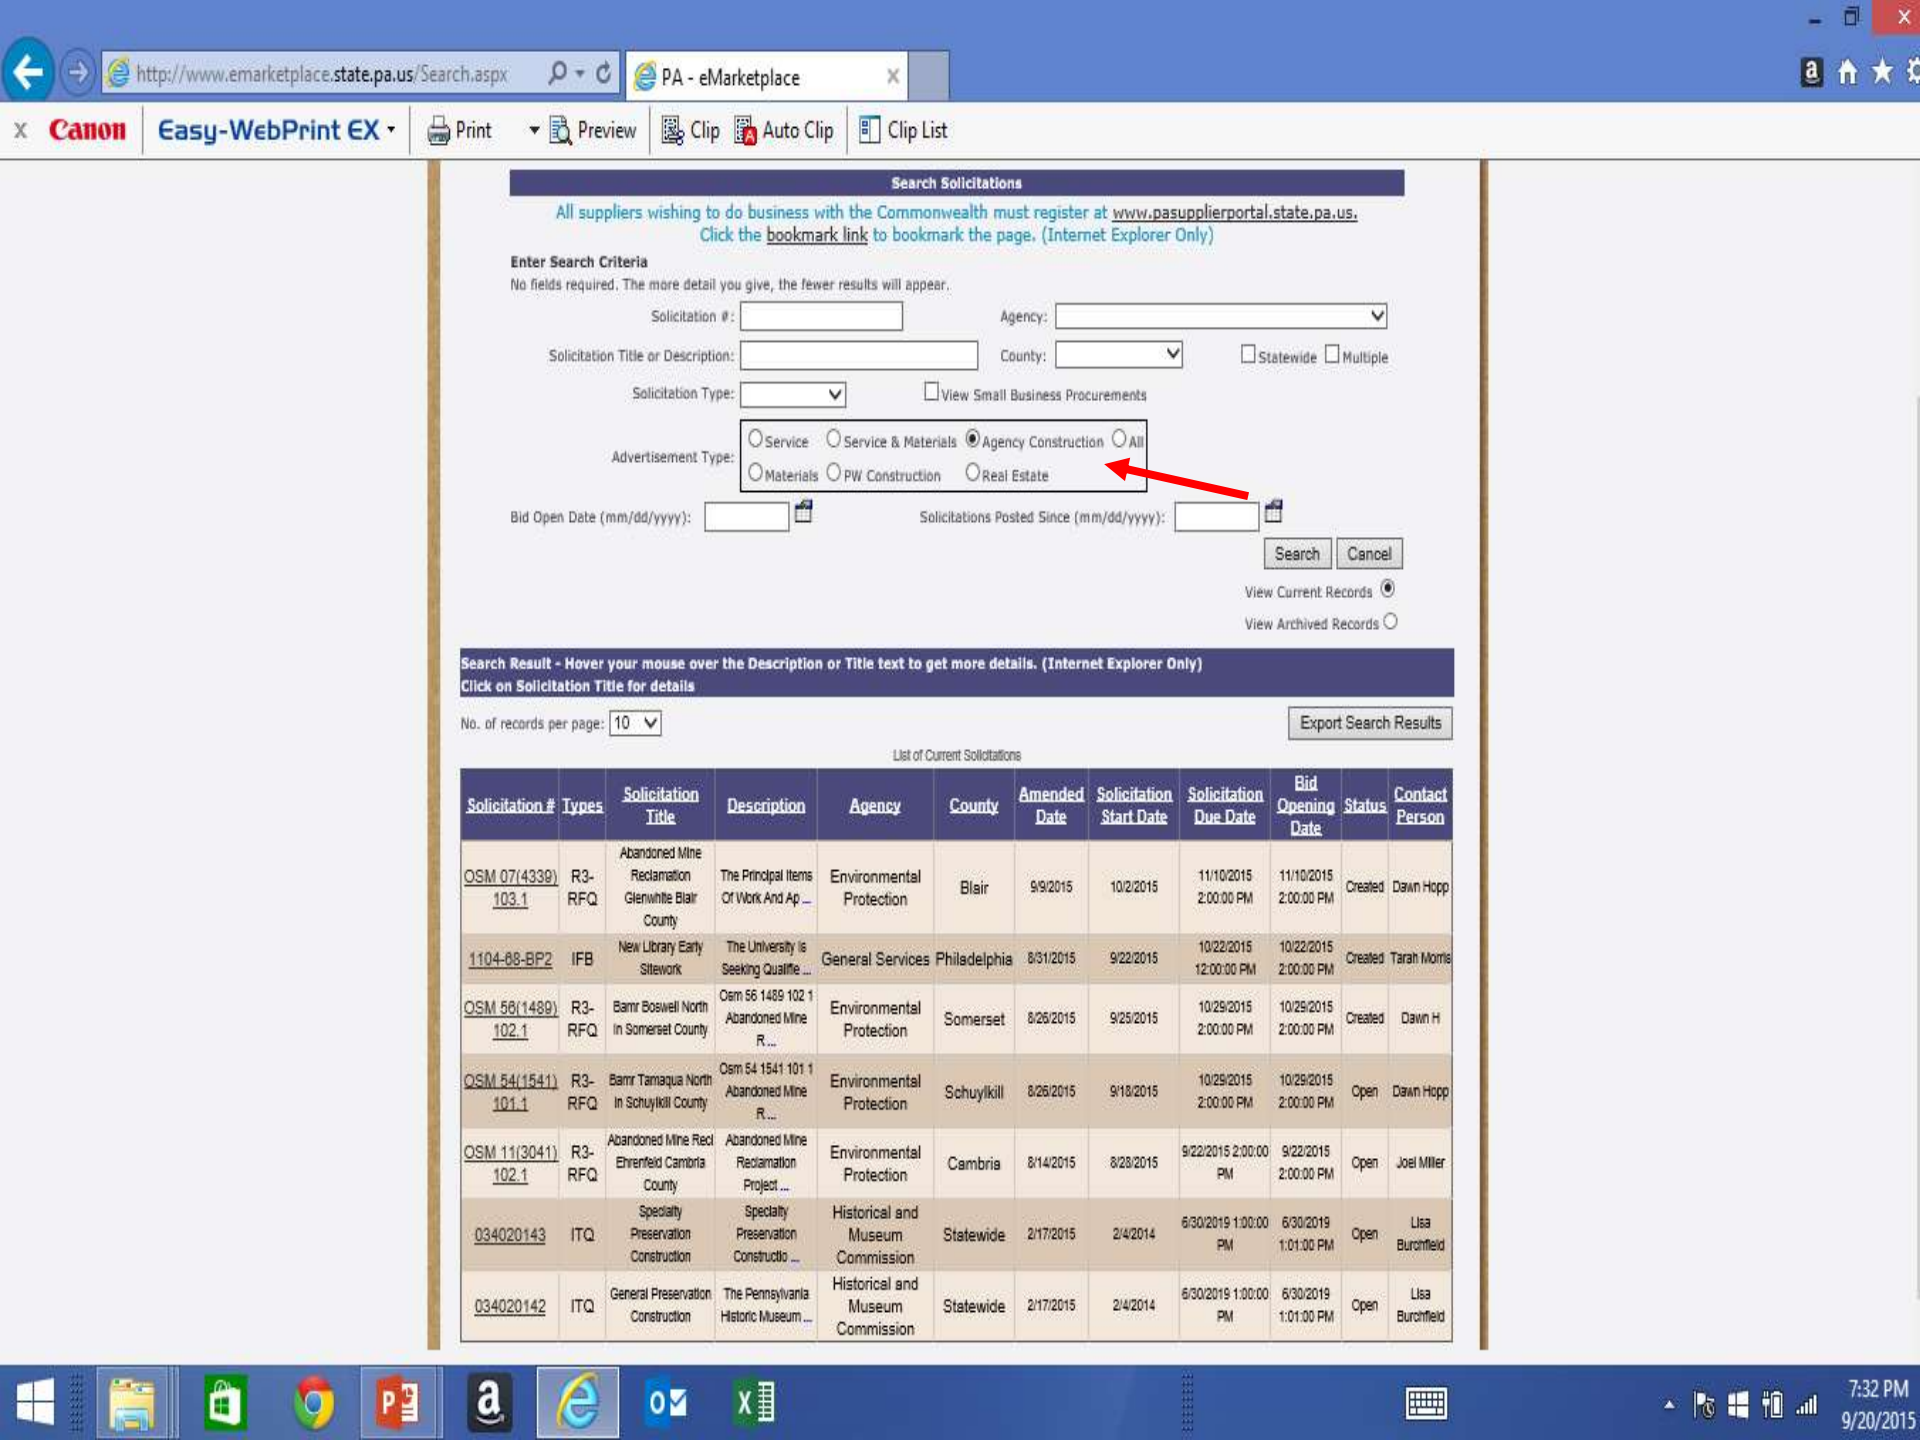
http://www.emarketplace.state.pa.us/Search.aspx

PA - eMarketplace

x Canon Easy-WebPrint EX Print Preview Clip Auto Clip Clip List

Search Solicitations

All suppliers wishing to do business with the Commonwealth must register at www.pasupplierportal.state.pa.us. Click the bookmark link to bookmark the page. (Internet Explorer Only)

Enter Search Criteria

No fields required. The more detail you give, the fewer results will appear.

Solicitation #: Agency:

Solicitation Title or Description: County: Statewide Multiple

Solicitation Type: View Small Business Procurements

Advertisement Type: Service Service & Materials Agency Construction All Materials PW Construction Real Estate

Bid Open Date (mm/dd/yyyy): Solicitations Posted Since (mm/dd/yyyy):

Search Cancel

View Current Records

View Archived Records

Search Result - Hover your mouse over the Description or Title text to get more details. (Internet Explorer Only)
Click on Solicitation Title for details

No. of records per page: 10

Export Search Results

List of Current Solicitations

| Solicitation # | Types | Solicitation Title | Description | Agency | County | Amended Date | Solicitation Start Date | Solicitation Due Date | Bid Opening Date | Status | Contact Person |
|---|---|---|---|---|---|---|---|---|---|---|---|
| OSM 07(4339) 103.1 | R3-RFQ | Abandoned Mine Reclamation Glenwhite Blair County | The Principal Items Of Work And Ap... | Environmental Protection | Blair | 9/9/2015 | 10/2/2015 | 11/10/2015 2:00:00 PM | 11/10/2015 2:00:00 PM | Created | Dawn Hopp |
| 1104-68-BP2 | IFB | New Library Early Sitework | The University is Seeking Qualifie... | General Services | Philadelphia | 8/31/2015 | 9/22/2015 | 10/22/2015 12:00:00 PM | 10/22/2015 2:00:00 PM | Created | Tarah Morris |
| OSM 56(1489) 102.1 | R3-RFQ | Bamr Boswell North In Somerset County | Osm 56 1489 102 1 Abandoned Mine R... | Environmental Protection | Somerset | 8/26/2015 | 9/25/2015 | 10/29/2015 2:00:00 PM | 10/29/2015 2:00:00 PM | Created | Dawn H |
| OSM 54(1541) 101.1 | R3-RFQ | Bamr Tamaqua North In Schuylkill County | Osm 54 1541 101 1 Abandoned Mine R... | Environmental Protection | Schuylkill | 8/26/2015 | 9/18/2015 | 10/29/2015 2:00:00 PM | 10/29/2015 2:00:00 PM | Open | Dawn Hopp |
| OSM 11(3041) 102.1 | R3-RFQ | Abandoned Mine Recl Ehrenfeld Cambria County | Abandoned Mine Reclamation Project... | Environmental Protection | Cambria | 8/14/2015 | 8/28/2015 | 9/22/2015 2:00:00 PM | 9/22/2015 2:00:00 PM | Open | Joel Miller |
| 034020143 | ITQ | Specialty Preservation Construction | Specialty Preservation Constructio... | Historical and Museum Commission | Statewide | 2/17/2015 | 2/4/2014 | 6/30/2019 1:00:00 PM | 6/30/2019 1:01:00 PM | Open | Lisa Burchfield |
| 034020142 | ITQ | General Preservation Construction | The Pennsylvania Historic Museum... | Historical and Museum Commission | Statewide | 2/17/2015 | 2/4/2014 | 6/30/2019 1:00:00 PM | 6/30/2019 1:01:00 PM | Open | Lisa Burchfield |

7:32 PM
9/20/2015